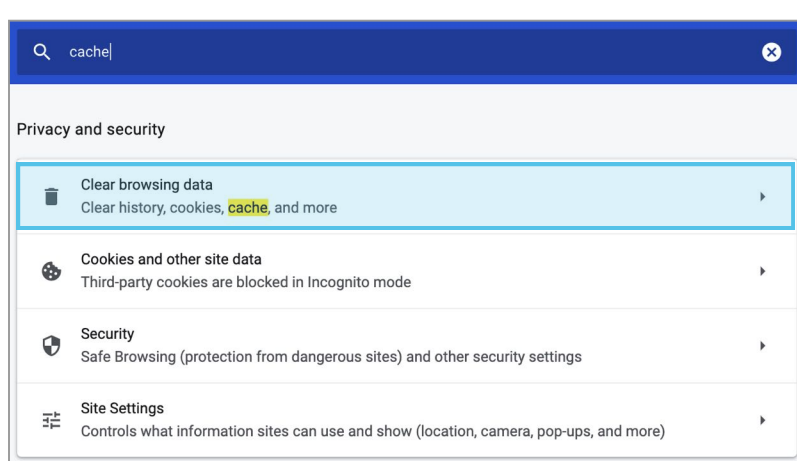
cache

Privacy and security

Clear browsing data
Clear history, cookies, cache, and more

Cookies and other site data
Third-party cookies are blocked in Incognito mode

Security
Safe Browsing (protection from dangerous sites) and other security settings

Site Settings
Controls what information sites can use and show (location, camera, pop-ups, and more)